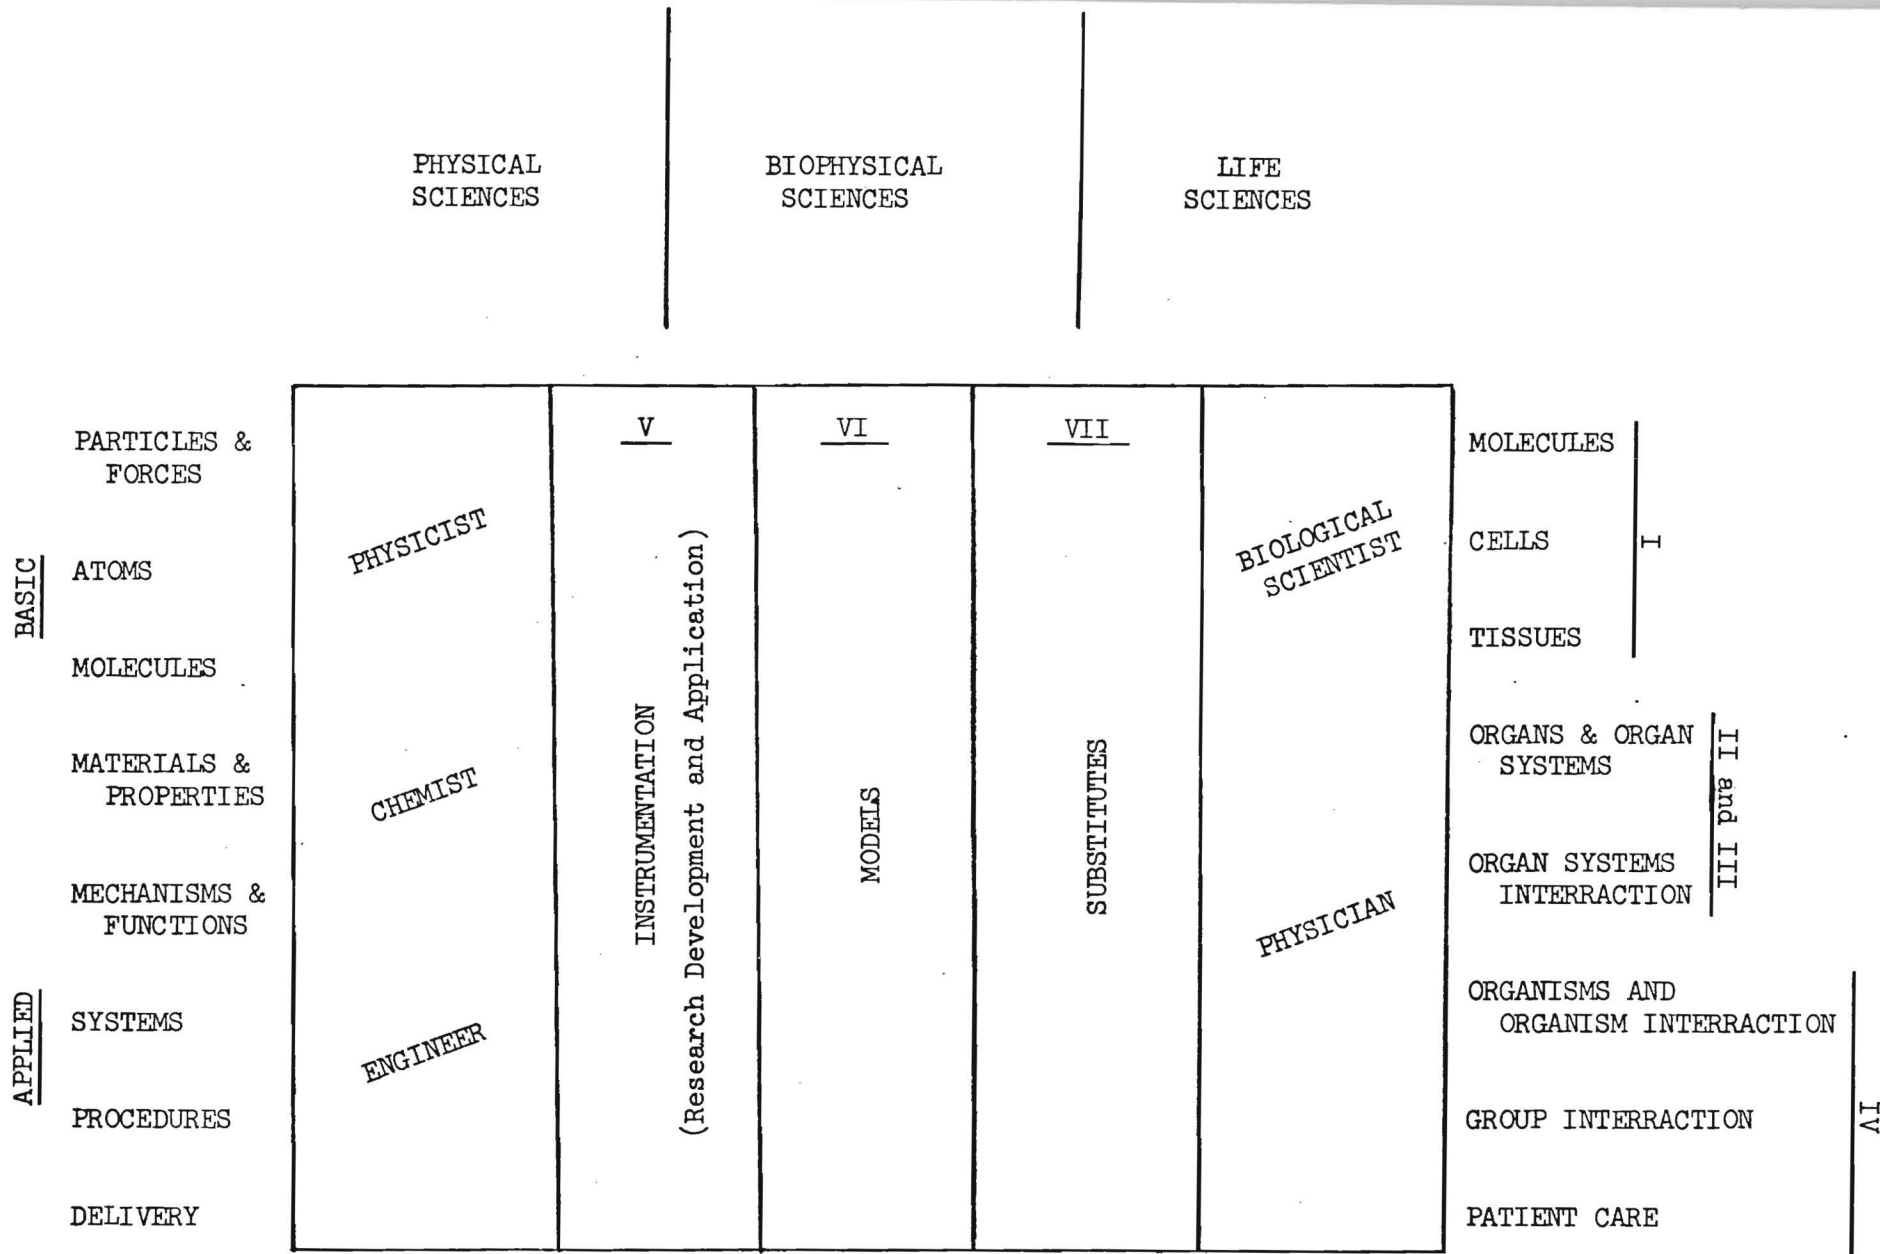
PHYSICAL SCIENCES

BIOPHYSICAL SCIENCES

LIFE SCIENCES

BASIC

APPLIED

PARTICLES & FORCES

ATOMS

MOLECULES

MATERIALS & PROPERTIES

MECHANISMS & FUNCTIONS

SYSTEMS

PROCEDURES

DELIVERY

PHYSICIST

CHEMIST

ENGINEER

V

INSTRUMENTATION (Research Development and Application)

VI

MODELS

VII

SUBSTITUTES

BIOLOGICAL SCIENTIST

PHYSICIAN

MOLECULES

CELLS

TISSUES

I

ORGANS & ORGAN SYSTEMS

ORGAN SYSTEMS INTERRACTION

II and III

ORGANISMS AND ORGANISM INTERRACTION

GROUP INTERRACTION

PATIENT CARE

IV